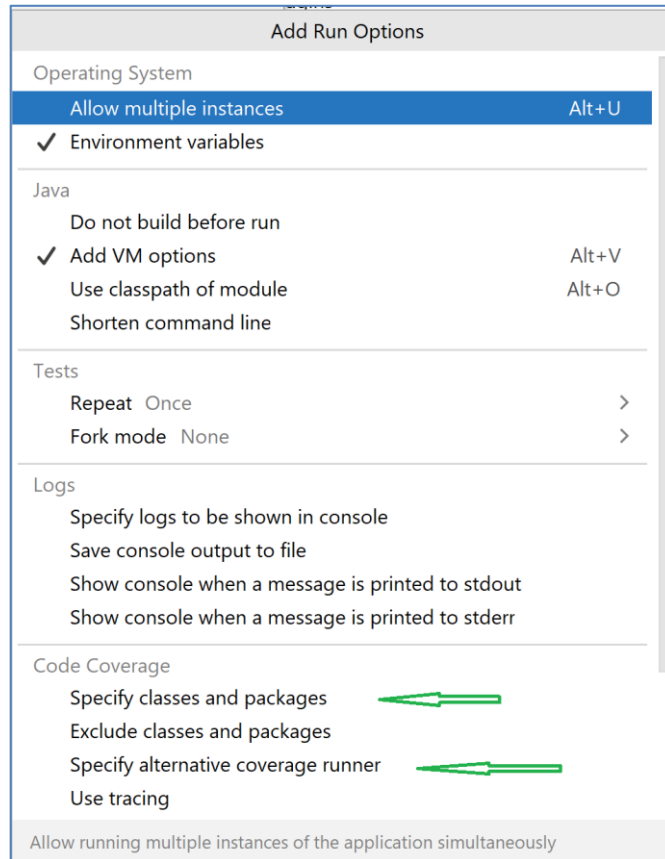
Add Run Options

Operating System
Allow multiple instances Alt+U
✓ Environment variables

Java
Do not build before run
✓ Add VM options Alt+V
Use classpath of module Alt+O
Shorten command line

Tests
Repeat Once >
Fork mode None >

Logs
Specify logs to be shown in console
Save console output to file
Show console when a message is printed to stdout
Show console when a message is printed to stderr

Code Coverage
Specify classes and packages
Exclude classes and packages
Specify alternative coverage runner
Use tracing

Allow running multiple instances of the application simultaneously